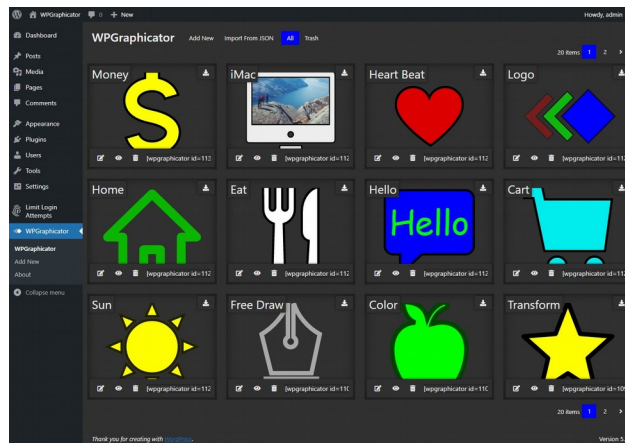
WPGraphicator 0 + New Howdy, admin

Dashboard
Posts
Media
Pages
Comments
Appearance
Plugins
Users
Tools
Settings
Limit Login Attempts
WPGraphicator
WPGraphicator
Add New
About
Collapse menu

WPGraphicator Add New Import From JSON All Trash

20 items 1 2 ›

Money
[wpgraphicator id=113

iMac
[wpgraphicator id=112

Heart Beat
[wpgraphicator id=112

Logo
[wpgraphicator id=11

Home
[wpgraphicator id=112

Eat
[wpgraphicator id=112

Hello
Hello
[wpgraphicator id=112

Cart
[wpgraphicator id=112

Sun
[wpgraphicator id=112

Free Draw
[wpgraphicator id=11(

Color
[wpgraphicator id=11(

Transform
[wpgraphicator id=10

20 items 1 2 ›

Thank you for creating with WordPress.

Version 5.